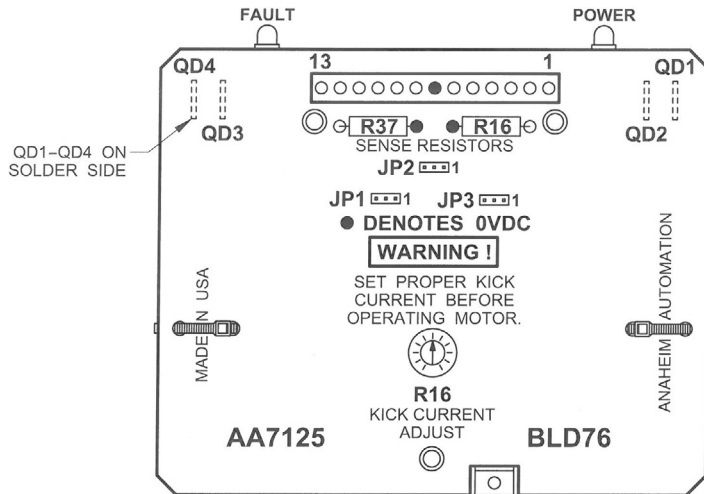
FAULT

POWER

QD4

QD3

13

1

QD1

QD2

QD1–QD4 ON SOLDER SIDE

R37

R16

SENSE RESISTORS

JP2 1

JP1 1

JP3 1

● DENOTES 0VDC

WARNING !

SET PROPER KICK CURRENT BEFORE OPERATING MOTOR.

MADE IN USA

ANAHEIM AUTOMATION

R16

KICK CURRENT ADJUST

AA7125

BLD76